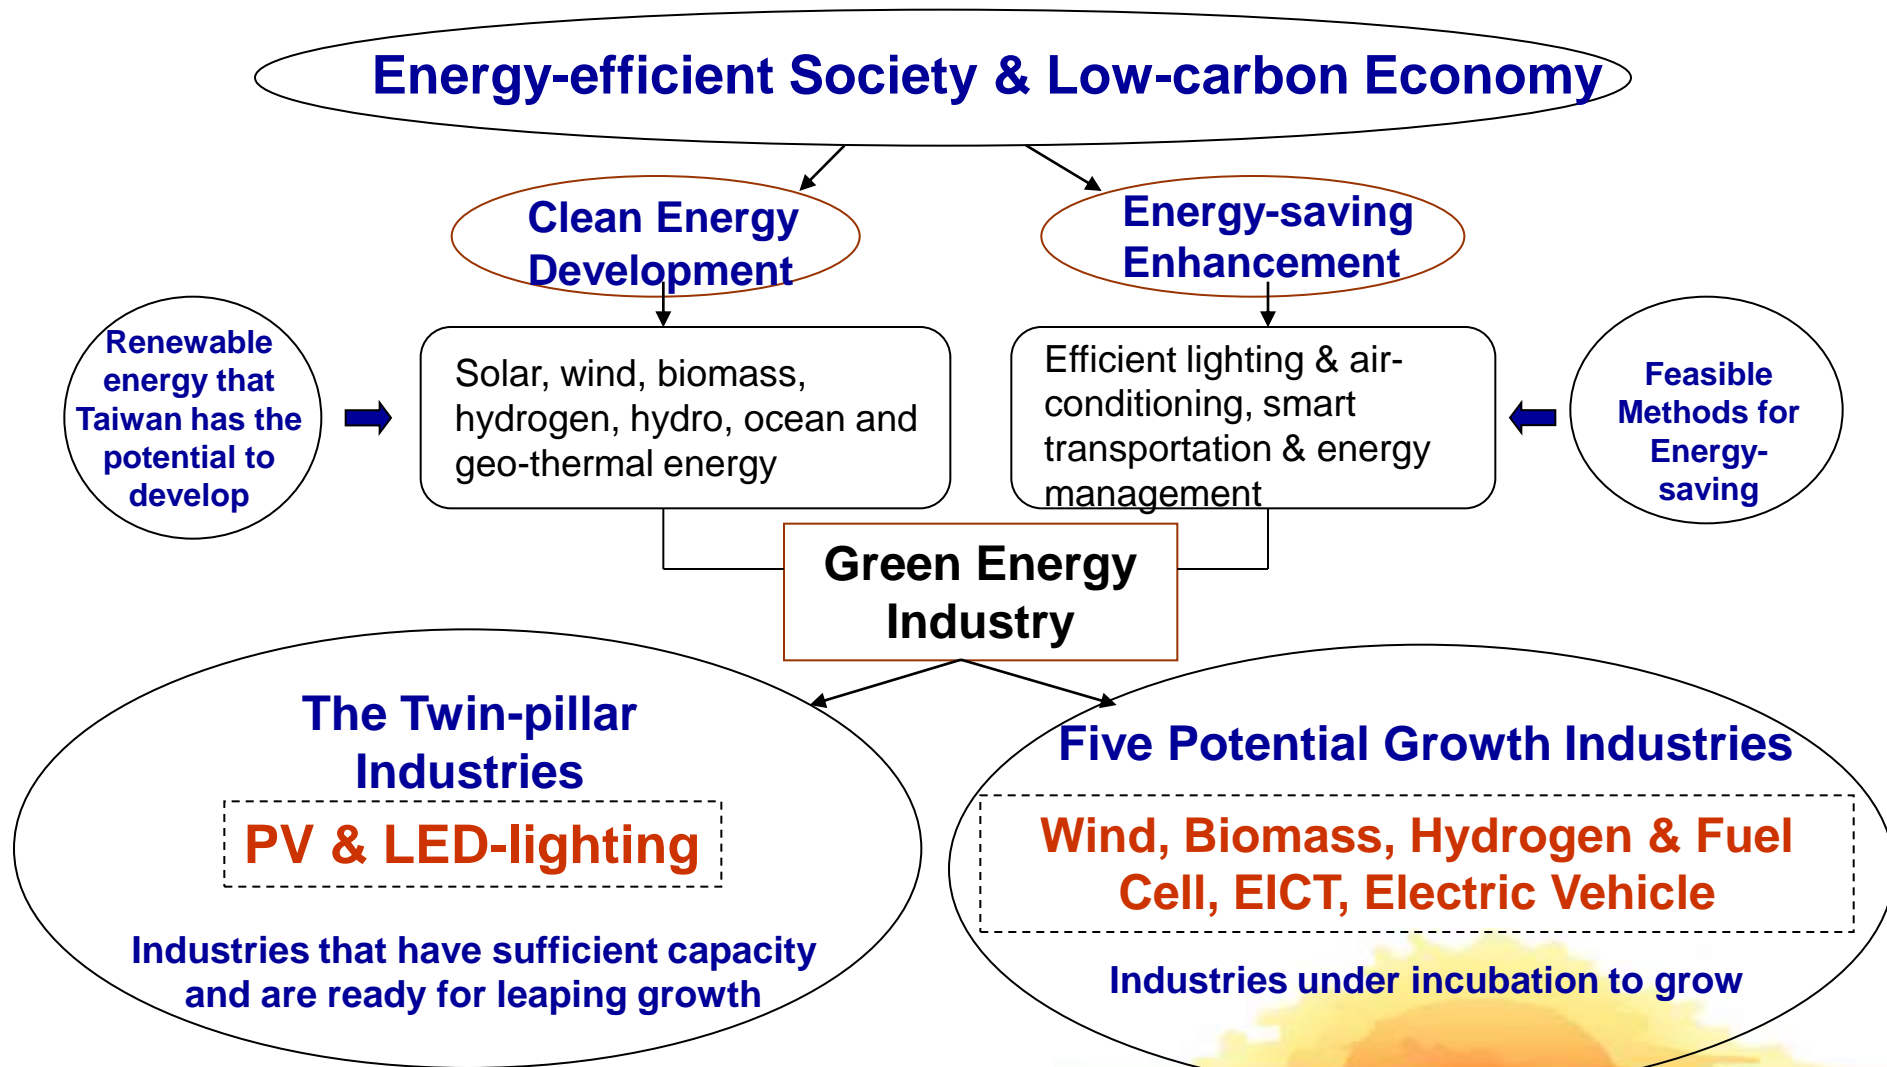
Energy-efficient Society & Low-carbon Economy

Clean Energy Development

Energy-saving Enhancement

Renewable energy that Taiwan has the potential to develop

Solar, wind, biomass, hydrogen, hydro, ocean and geo-thermal energy

Efficient lighting & air-conditioning, smart transportation & energy management

Feasible Methods for Energy-saving

Green Energy Industry

The Twin-pillar Industries

PV & LED-lighting

Industries that have sufficient capacity and are ready for leaping growth

Five Potential Growth Industries

Wind, Biomass, Hydrogen & Fuel Cell, EICT, Electric Vehicle

Industries under incubation to grow